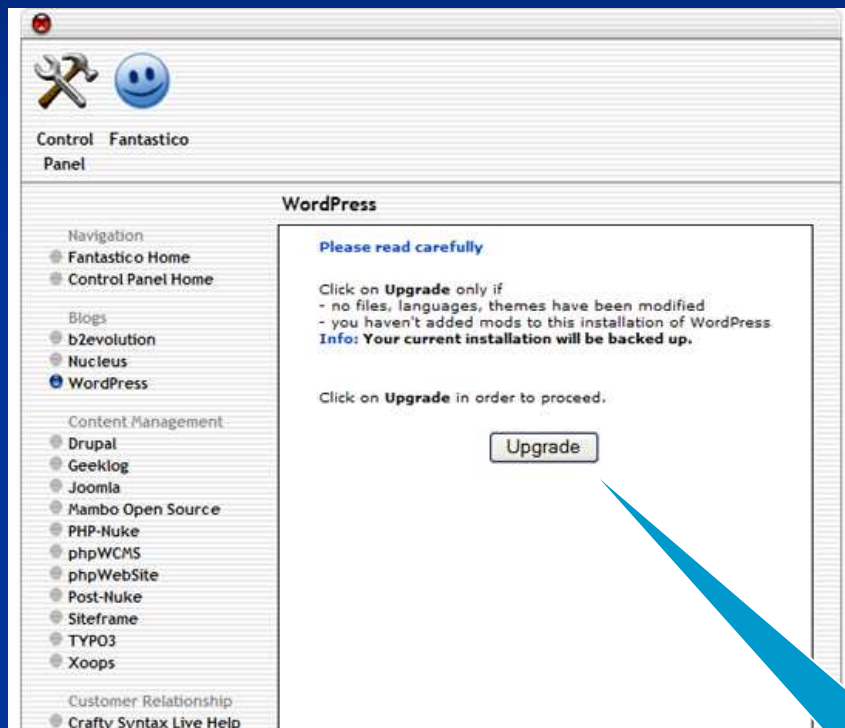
Control Panel Fantastico

WordPress

Navigation
Fantastico Home
Control Panel Home

Blogs
b2evolution
Nucleus
WordPress

Content Management
Drupal
Geeklog
Joomla
Mambo Open Source
PHP-Nuke
phpWCMS
phpWebSite
Post-Nuke
Siteframe
TYPO3
Xoops

Customer Relationship
Crafty Syntax Live Help

Please read carefully

Click on **Upgrade** only if
- no files, languages, themes have been modified
- you haven't added mods to this installation of WordPress
Info: **Your current installation will be backed up.**

Click on **Upgrade** in order to proceed.

Upgrade